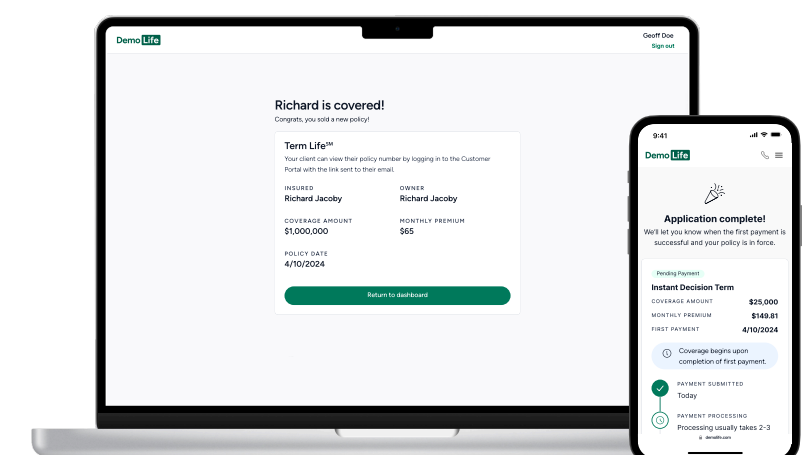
Demo Life

Geoff Doe
Sign out

Richard is covered!
Congrats, you sold a new policy!

Term Life$^{SM}$
Your client can view their policy number by logging in to the Customer Portal with the link sent to their email.

INSURED
Richard Jacoby

OWNER
Richard Jacoby

COVERAGE AMOUNT
$1,000,000

MONTHLY PREMIUM
$65

POLICY DATE
4/10/2024

Return to dashboard

9:41

Demo Life

Application complete!
We'll let you know when the first payment is successful and your policy is in force.

Pending Payment
Instant Decision Term

COVERAGE AMOUNT $25,000
MONTHLY PREMIUM $149.81
FIRST PAYMENT 4/10/2024

Coverage begins upon completion of first payment.

PAYMENT SUBMITTED
Today

PAYMENT PROCESSING
Processing usually takes 2-3

demolife.com